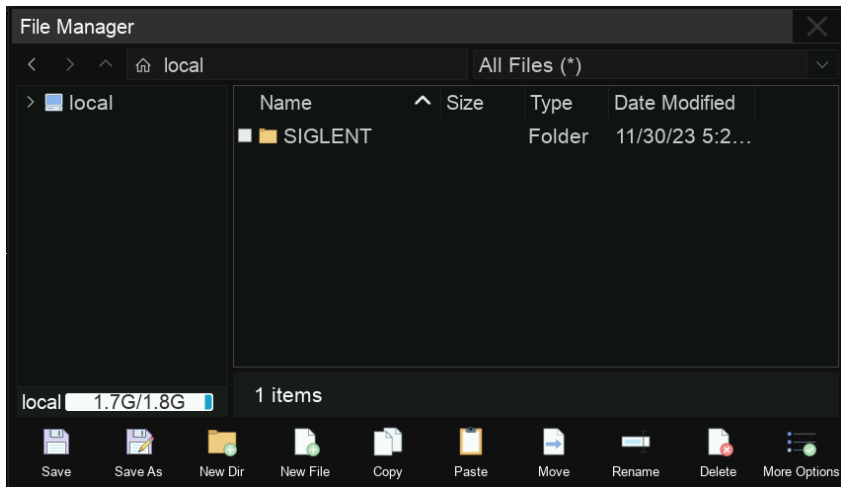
File Manager

local

All Files (*)

local

| Name | Size | Type | Date Modified |
|---|---|---|---|
| SIGLENT | | Folder | 11/30/23 5:2... |

local 1.7G/1.8G

1 items

Save Save As New Dir New File Copy Paste Move Rename Delete More Options